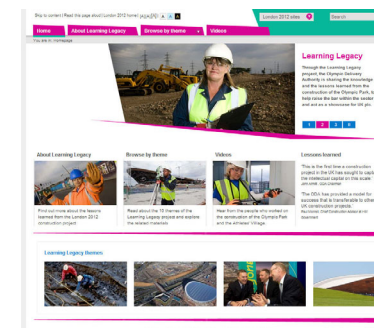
Skip to content | Read the page about London 2012 home | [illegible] A A A

London 2012 sites

Search

Home

About Learning Legacy

Browse by theme

Videos

You are in: Homepage

Learning Legacy

Through the Learning Legacy project, the Olympic Delivery Authority is sharing the knowledge and the lessons learned from the construction of the Olympic Park, to help raise the bar within the sector and act as a showcase for UK plc.

1 2 3 4

About Learning Legacy

Find out more about the lessons learned from the London 2012 construction project

Browse by theme

Read about the 10 themes of the Learning Legacy project and explore the related materials

Videos

Hear from the people who worked on the construction of the Olympic Park and the Athletes' Village

Lessons learned

'This is the first time a construction project in the UK has sought to capture the intellectual capital on this scale.'

John Armitt, ODA Chairman

'The ODA has provided a model for success that is transferable to other UK construction projects.'

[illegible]

Learning Legacy themes